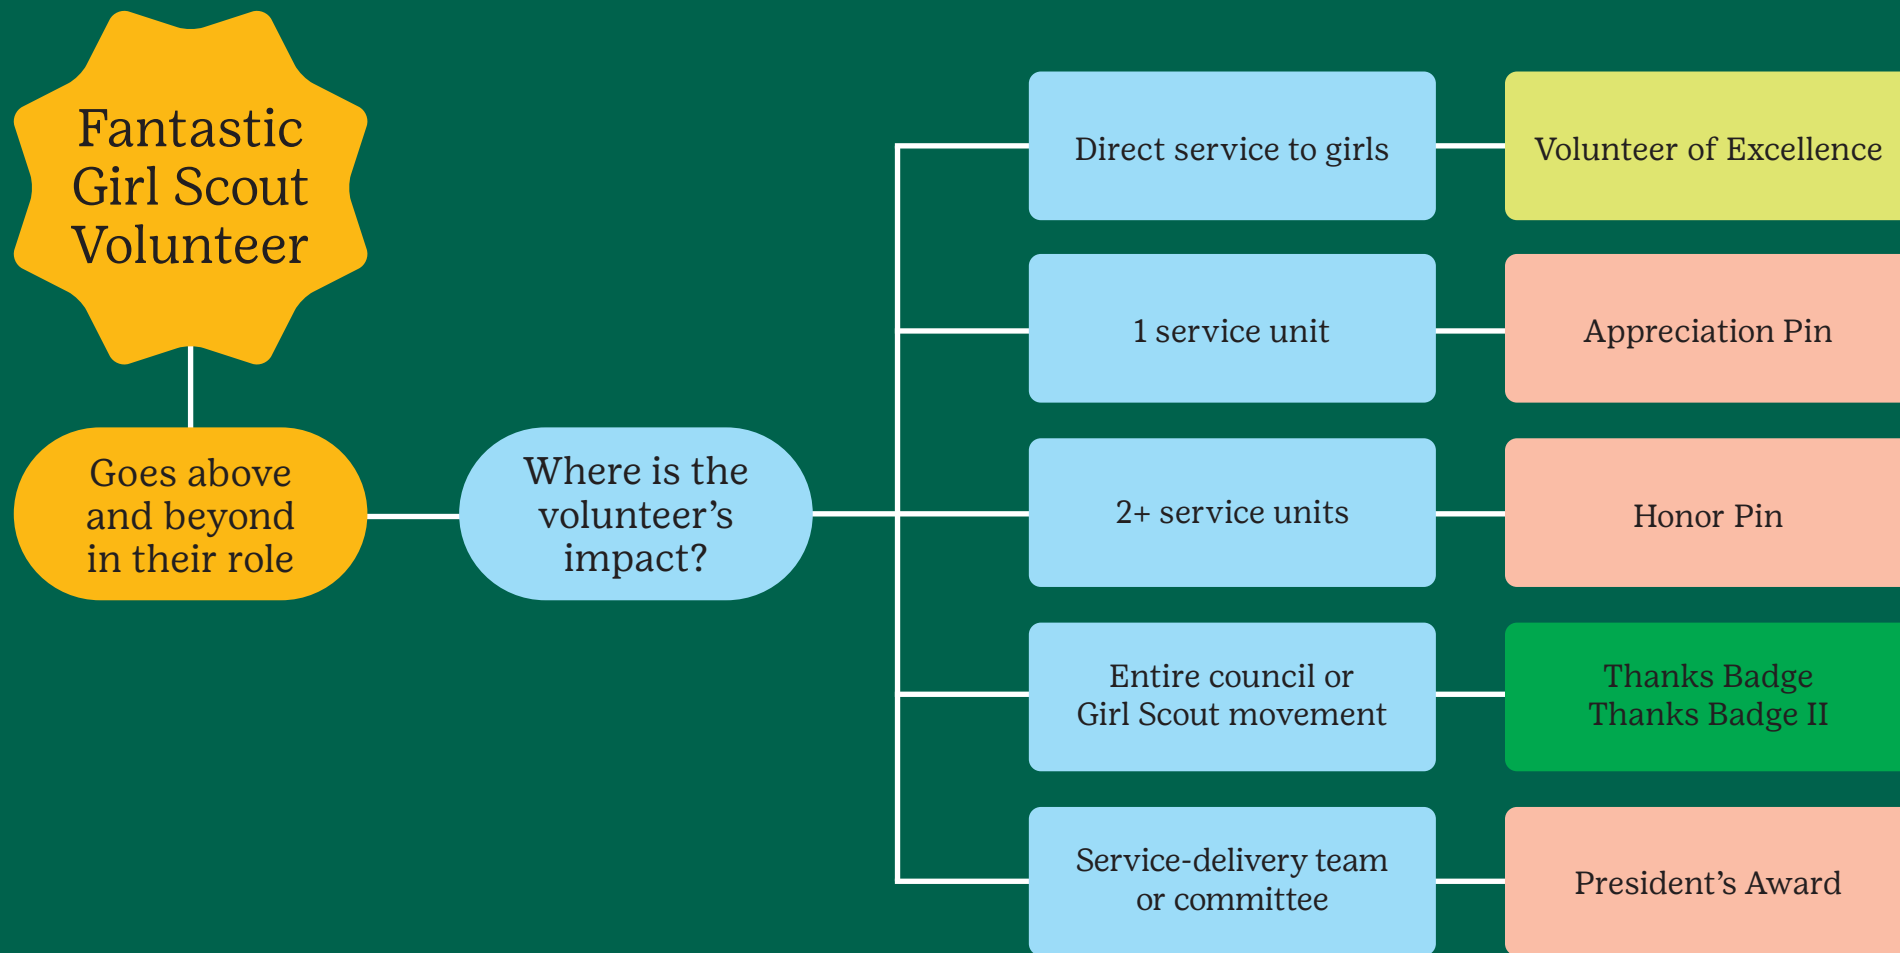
Fantastic Girl Scout Volunteer

Goes above and beyond in their role

Where is the volunteer’s impact?

Direct service to girls

Volunteer of Excellence

1 service unit

Appreciation Pin

2+ service units

Honor Pin

Entire council or Girl Scout movement

Thanks Badge
Thanks Badge II

Service-delivery team or committee

President’s Award